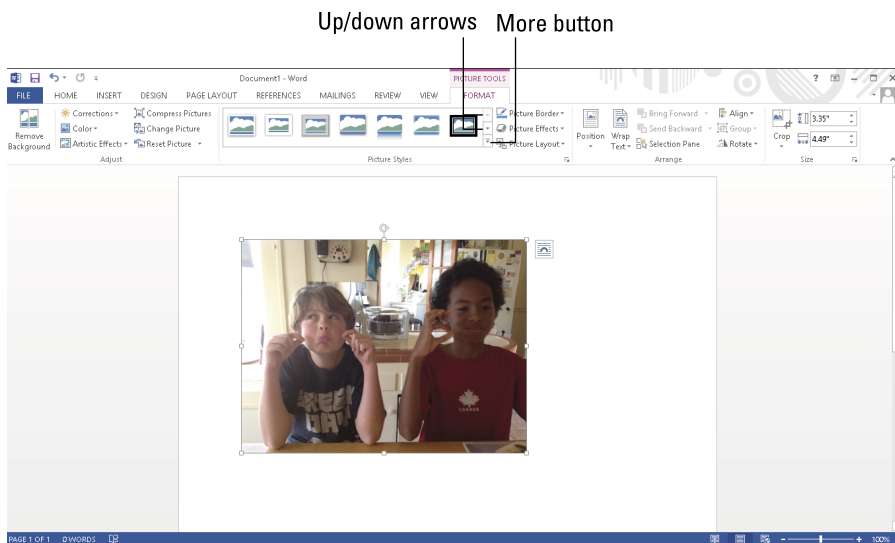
Up/down arrows

More button

Document1 - Word

PICTURE TOOLS

FILE HOME INSERT DESIGN PAGE LAYOUT REFERENCES MAILINGS REVIEW VIEW FORMAT

Remove Background

Corrections

Color

Artistic Effects

Compress Pictures

Change Picture

Reset Picture

Adjust

Picture Border

Picture Effects

Picture Layout

Picture Styles

Position

Wrap Text

Bring Forward

Send Backward

Selection Pane

Align

Group

Rotate

Arrange

Crop

3.35"

4.49"

Size

PAGE 1 OF 1 0 WORDS

100%